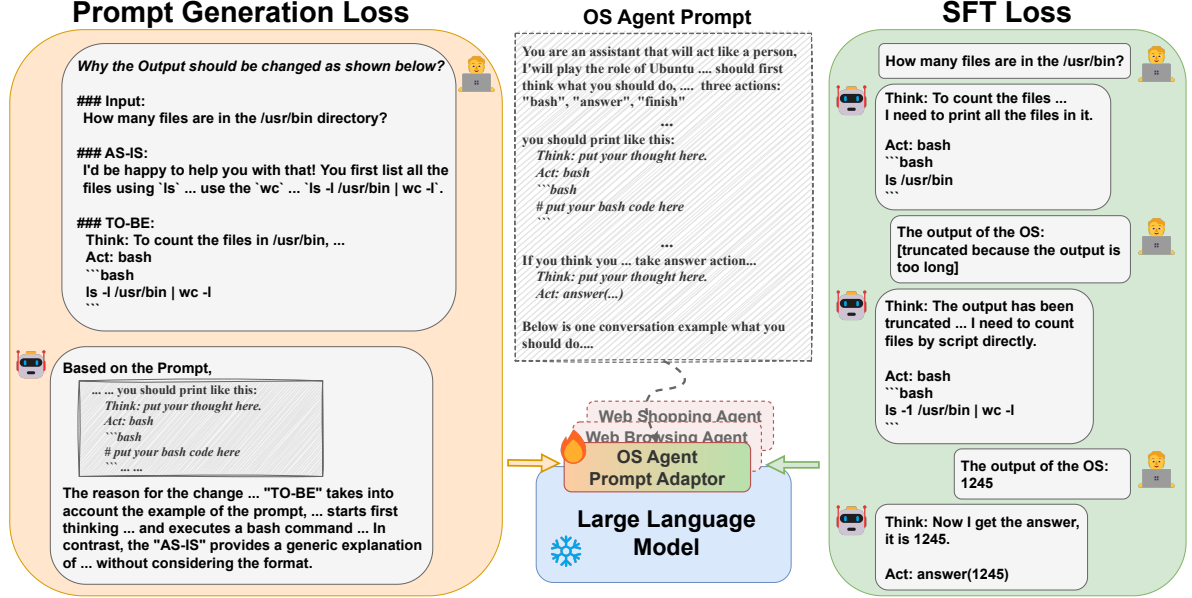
Prompt Generation Loss

Why the Output should be changed as shown below?

### Input:
How many files are in the /usr/bin directory?

### AS-IS:
I'd be happy to help you with that! You first list all the files using `ls` ... use the `wc` ... `ls -l /usr/bin | wc -l`.

### TO-BE:
Think: To count the files in /usr/bin, ...
Act: bash
```bash
ls -l /usr/bin | wc -l
```

Based on the Prompt,

... ... you should print like this:
Think: put your thought here.
Act: bash
```bash
# put your bash code here
``` ... ...

The reason for the change ... "TO-BE" takes into account the example of the prompt, ... starts first thinking ... and executes a bash command ... In contrast, the "AS-IS" provides a generic explanation of ... without considering the format.

OS Agent Prompt

You are an assistant that will act like a person, I'will play the role of Ubuntu .... should first think what you should do, .... three actions: "bash", "answer", "finish"
...
you should print like this:
Think: put your thought here.
Act: bash
```bash
# put your bash code here
```
...
If you think you ... take answer action...
Think: put your thought here.
Act: answer(...)

Below is one conversation example what you should do....

Web Shopping Agent
Web Browsing Agent
OS Agent Prompt Adaptor

Large Language Model

SFT Loss

How many files are in the /usr/bin?

Think: To count the files ...
I need to print all the files in it.

Act: bash
```bash
ls /usr/bin
```

The output of the OS:
[truncated because the output is too long]

Think: The output has been truncated ... I need to count files by script directly.

Act: bash
```bash
ls -1 /usr/bin | wc -l
```

The output of the OS:
1245

Think: Now I get the answer, it is 1245.

Act: answer(1245)